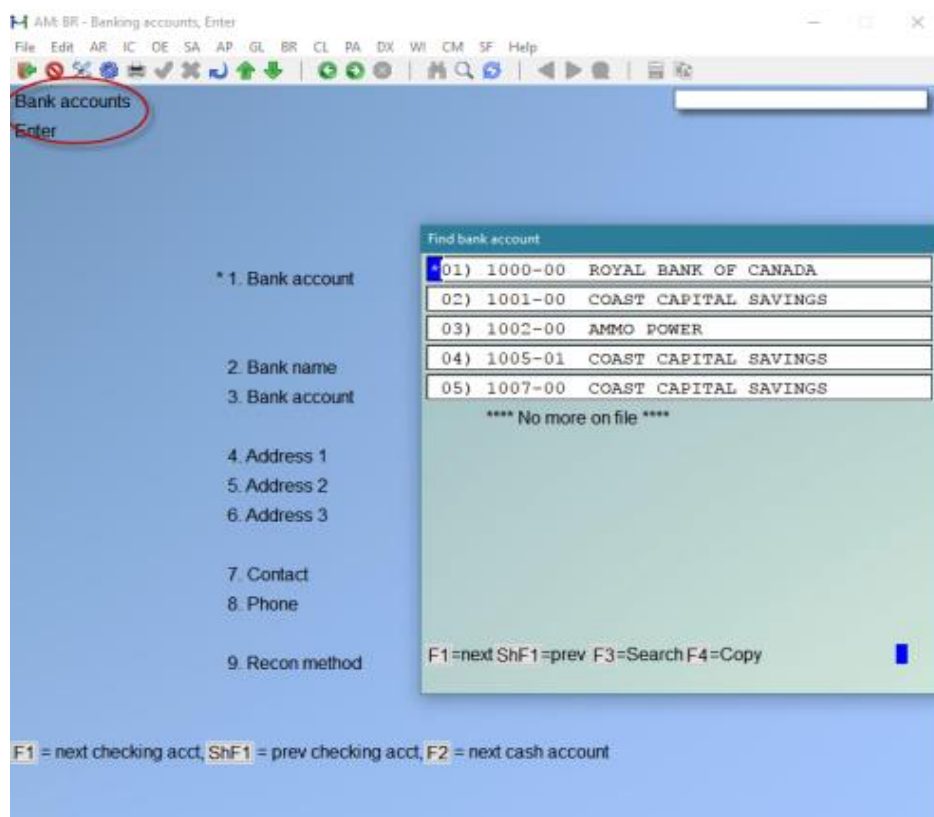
AM: BR - Banking accounts, Enter

File Edit AR IC OE SA AP GL BR CL PA DX WI CM SF Help

Bank accounts
Enter

* 1. Bank account

2. Bank name
3. Bank account

4. Address 1
5. Address 2
6. Address 3

7. Contact
8. Phone

9. Recon method

Find bank account

*01) 1000-00 ROYAL BANK OF CANADA
02) 1001-00 COAST CAPITAL SAVINGS
03) 1002-00 AMMO POWER
04) 1005-01 COAST CAPITAL SAVINGS
05) 1007-00 COAST CAPITAL SAVINGS

**** No more on file ****

F1=next ShF1=prev F3=Search F4=Copy

F1 = next checking acct, ShF1 = prev checking acct, F2 = next cash account